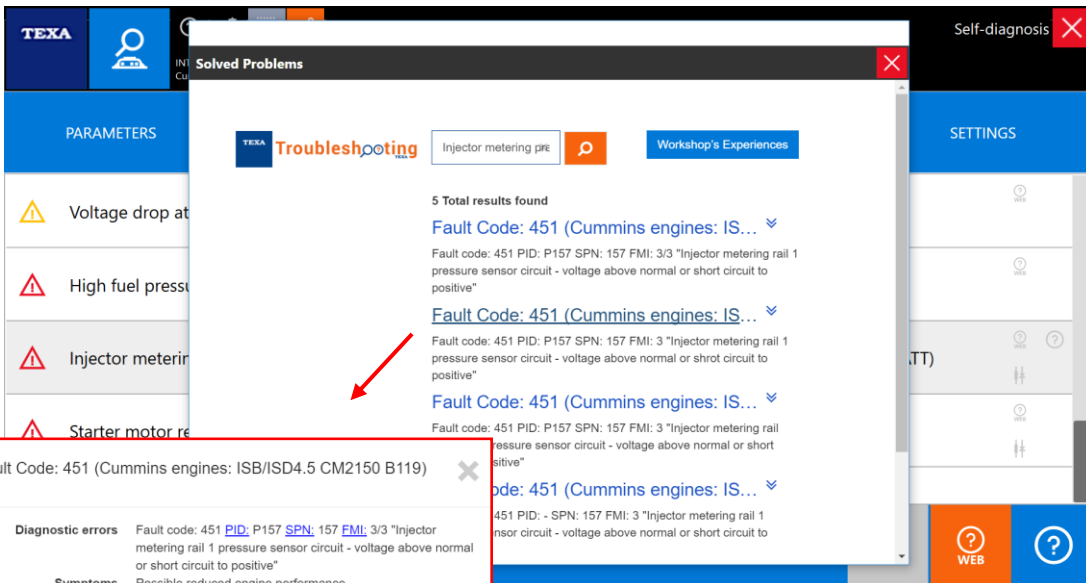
TEXA

INT
Cu

Self-diagnosis

Solved Problems

PARAMETERS

SETTINGS

Voltage drop at

High fuel pressu

Injector meterin

Starter motor re

TT)

TEXA Troubleshooting TEXA

Injector metering pre

Workshop's Experiences

5 Total results found

Fault Code: 451 (Cummins engines: IS...

Fault code: 451 PID: P157 SPN: 157 FMI: 3/3 "Injector metering rail 1 pressure sensor circuit - voltage above normal or short circuit to positive"

Fault Code: 451 (Cummins engines: IS...

Fault code: 451 PID: P157 SPN: 157 FMI: 3 "Injector metering rail 1 pressure sensor circuit - voltage above normal or shrot circuit to positive"

Fault Code: 451 (Cummins engines: IS...

Fault code: 451 PID: P157 SPN: 157 FMI: 3 "Injector metering rail ressure sensor circuit - voltage above normal or short sitive"

ode: 451 (Cummins engines: IS...

451 PID: - SPN: 157 FMI: 3 "Injector metering rail 1 nsor circuit - voltage above normal or short circuit to

ult Code: 451 (Cummins engines: ISB/ISD4.5 CM2150 B119)

Diagnostic errors

Fault code: 451 PID: P157 SPN: 157 FMI: 3/3 "Injector metering rail 1 pressure sensor circuit - voltage above normal or short circuit to positive"

Symptoms

Possible reduced engine performance

WEB

WEB